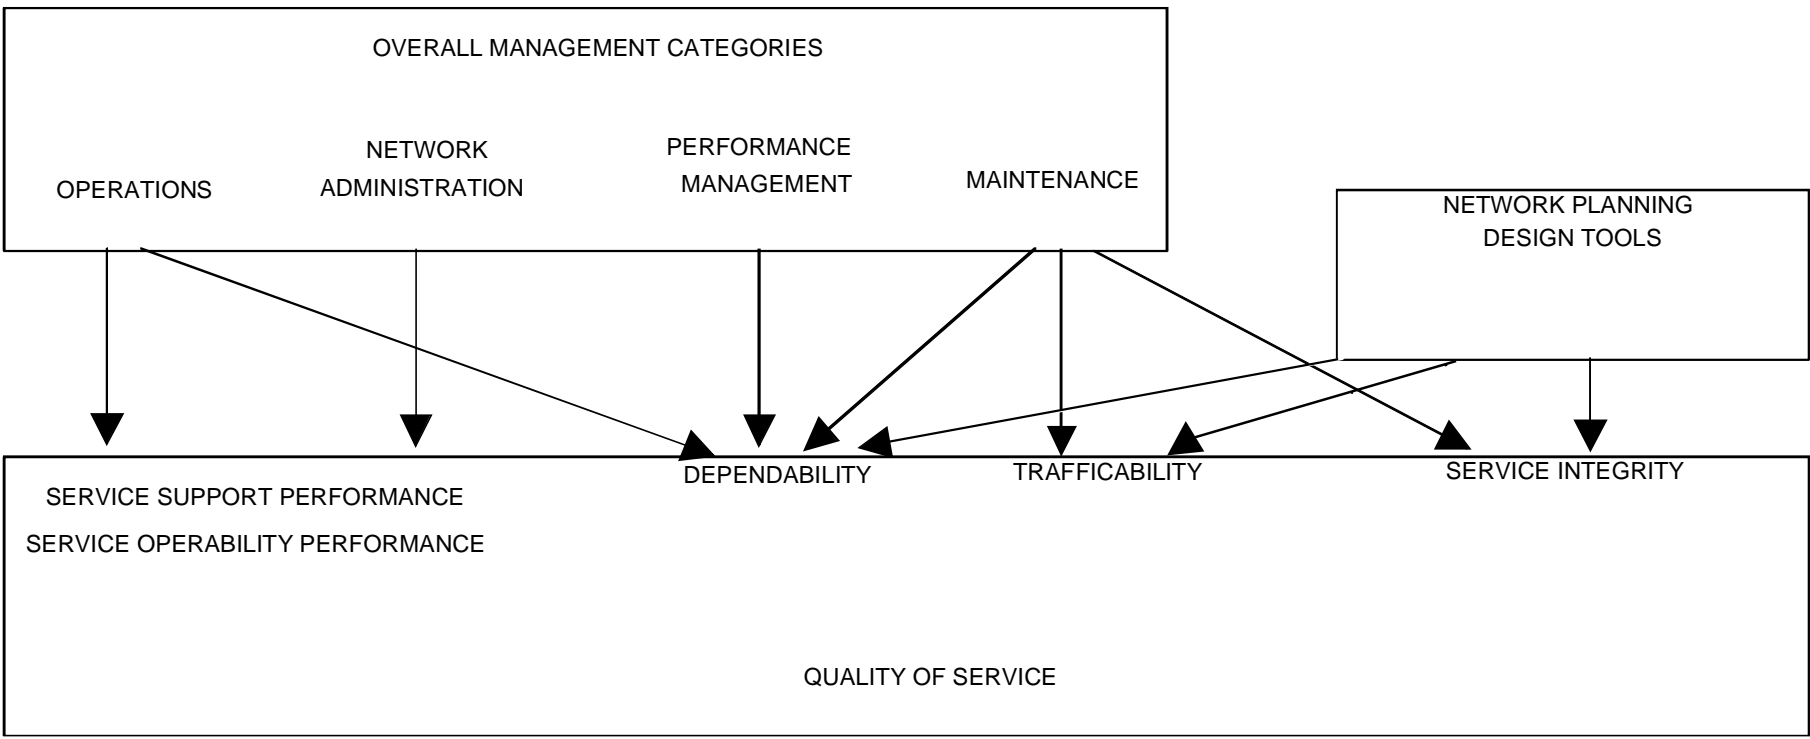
OVERALL MANAGEMENT CATEGORIES

OPERATIONS

NETWORK ADMINISTRATION

PERFORMANCE MANAGEMENT

MAINTENANCE

NETWORK PLANNING DESIGN TOOLS

SERVICE SUPPORT PERFORMANCE

SERVICE OPERABILITY PERFORMANCE

DEPENDABILITY

TRAFFICABILITY

SERVICE INTEGRITY

QUALITY OF SERVICE